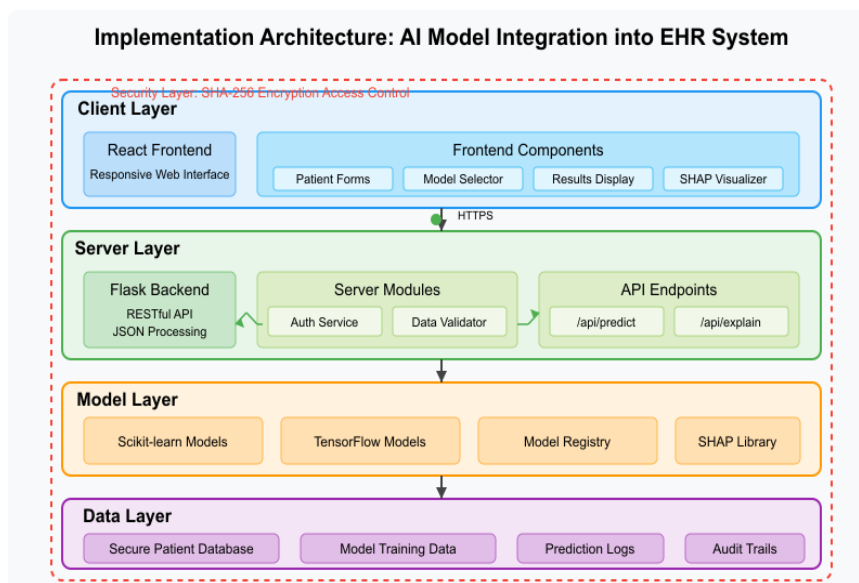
Implementation Architecture: AI Model Integration into EHR System

Security Layer: SHA-256 Encryption Access Control

Client Layer

React Frontend
Responsive Web Interface

Frontend Components
Patient Forms
Model Selector
Results Display
SHAP Visualizer

HTTPS

Server Layer

Flask Backend
RESTful API
JSON Processing

Server Modules
Auth Service
Data Validator

API Endpoints
/api/predict
/api/explain

Model Layer

Scikit-learn Models
TensorFlow Models
Model Registry
SHAP Library

Data Layer

Secure Patient Database
Model Training Data
Prediction Logs
Audit Trails